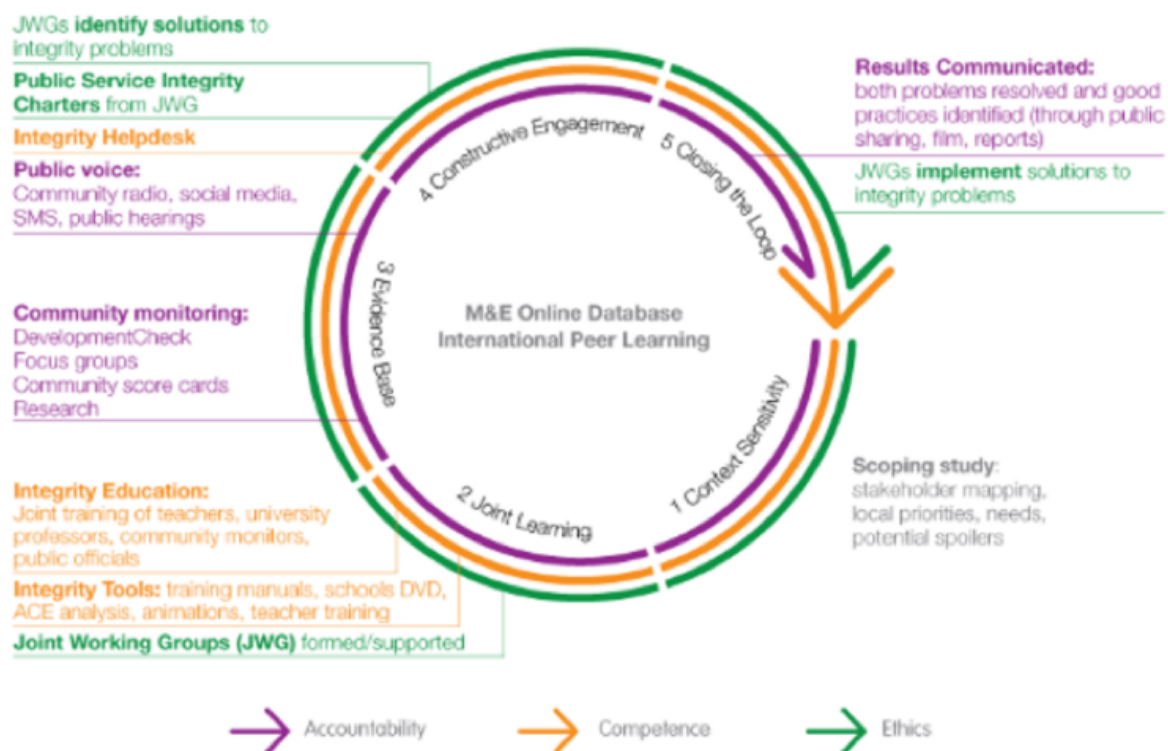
JWGs identify solutions to integrity problems

Public Service Integrity Charters from JWG

Integrity Helpdesk

Public voice: Community radio, social media, SMS, public hearings

Community monitoring: DevelopmentCheck Focus groups Community score cards Research

Integrity Education: Joint training of teachers, university professors, community monitors, public officials

Integrity Tools: training manuals, schools DVD, ACE analysis, animations, teacher training

Joint Working Groups (JWG) formed/supported

Results Communicated: both problems resolved and good practices identified (through public sharing, film, reports)

JWGs implement solutions to integrity problems

4 Constructive Engagement

5 Closing the Loop

3 Evidence Base

M&E Online Database International Peer Learning

1 Context Sensitivity

2 Joint Learning

Scoping study: stakeholder mapping, local priorities, needs, potential spoilers

Accountability

Competence

Ethics